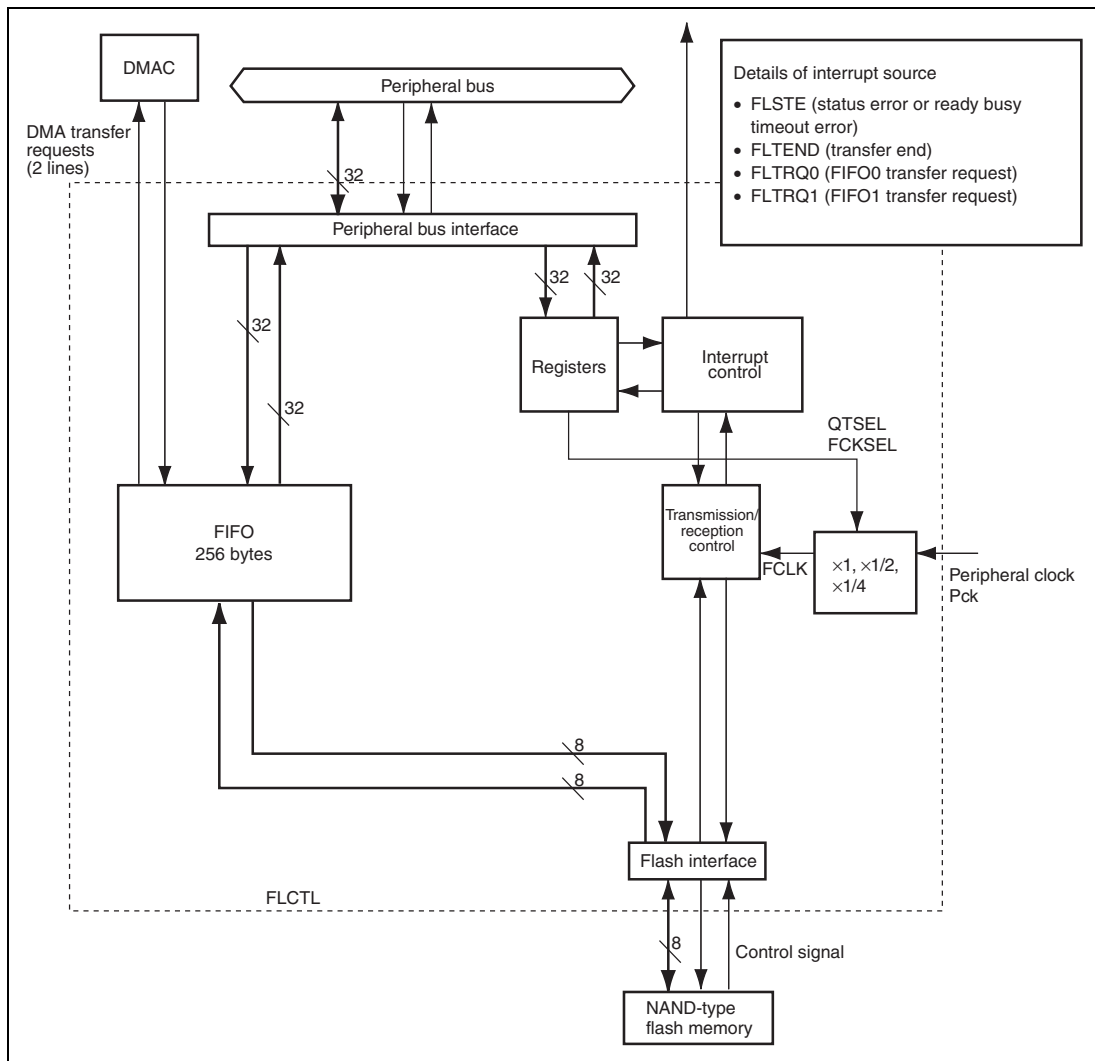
DMAC

Peripheral bus

Details of interrupt source

• FLSTE (status error or ready busy timeout error)
• FLTEND (transfer end)
• FLTRQ0 (FIFO0 transfer request)
• FLTRQ1 (FIFO1 transfer request)

DMA transfer requests (2 lines)

32

Peripheral bus interface

32

32

32

32

Registers

Interrupt control

QTSEL
FCKSEL

FIFO
256 bytes

Transmission/ reception control

FCLK

$\times1$, $\times1/2$, $\times1/4$

Peripheral clock
Pck

8

8

Flash interface

FLCTL

8

Control signal

NAND-type flash memory